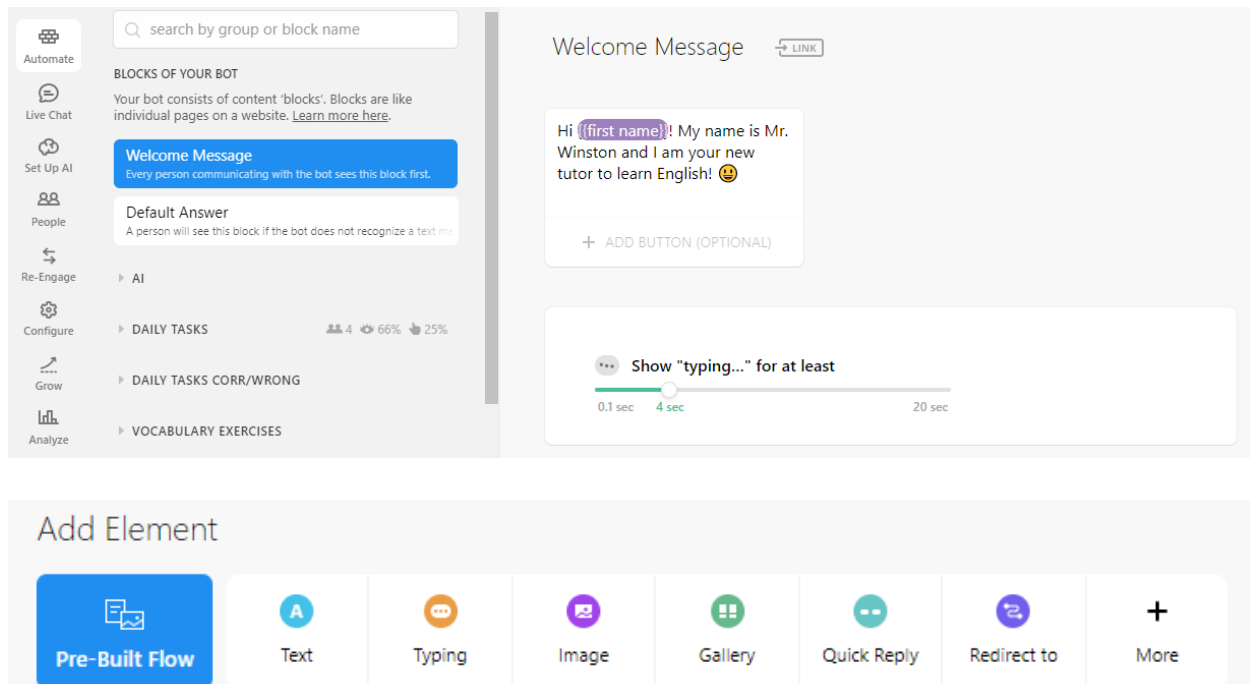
Automate
Live Chat
Set Up AI
People
Re-Engage
Configure
Grow
Analyze

search by group or block name

BLOCKS OF YOUR BOT

Your bot consists of content 'blocks'. Blocks are like individual pages on a website. Learn more here.

Welcome Message
Every person communicating with the bot sees this block first.

Default Answer
A person will see this block if the bot does not recognize a text m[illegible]

AI

DAILY TASKS 4 66% 25%

DAILY TASKS CORR/WRONG

VOCABULARY EXERCISES

Welcome Message LINK

Hi {{first name}}! My name is Mr. Winston and I am your new tutor to learn English! 😃

+ ADD BUTTON (OPTIONAL)

Show "typing..." for at least

0.1 sec 4 sec 20 sec

Add Element

Pre-Built Flow
Text
Typing
Image
Gallery
Quick Reply
Redirect to
More